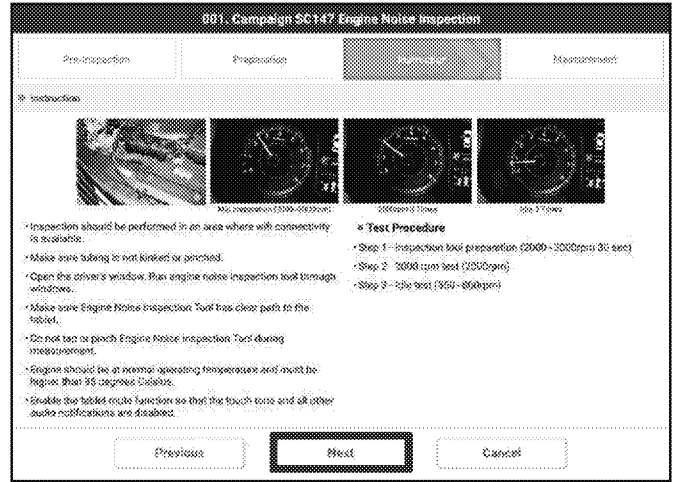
001. Campaign SC147 Engine Noise Inspection

Pre-inspection

Preparation

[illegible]

Measurement

» Instruction

Idle inspection (2000~3000rpm)

3000rpm 10sec

Idle 1? sec

• Inspection should be performed in an area where wifi connectivity is available.

• Make sure tubing is not kinked or pinched.

• Open the driver's window. Run engine noise inspection tool through window.

• Make sure Engine Noise Inspection Tool has clear path to the tablet.

• Do not tap or pinch Engine Noise Inspection Tool during measurement.

• Engine should be at normal operating temperature and must be higher than 35 degrees Celsius.

• Enable the tablet mute function so that the touch tone and all other audio notifications are disabled.

» Test Procedure

· Step 1 - Inspection tool preparation (2000 ~ 3000rpm 30 sec)

· Step 2 - 3000 rpm test (3000rpm)

· Step 3 - Idle test (650 ~ 850rpm)

Previous

Next

Cancel